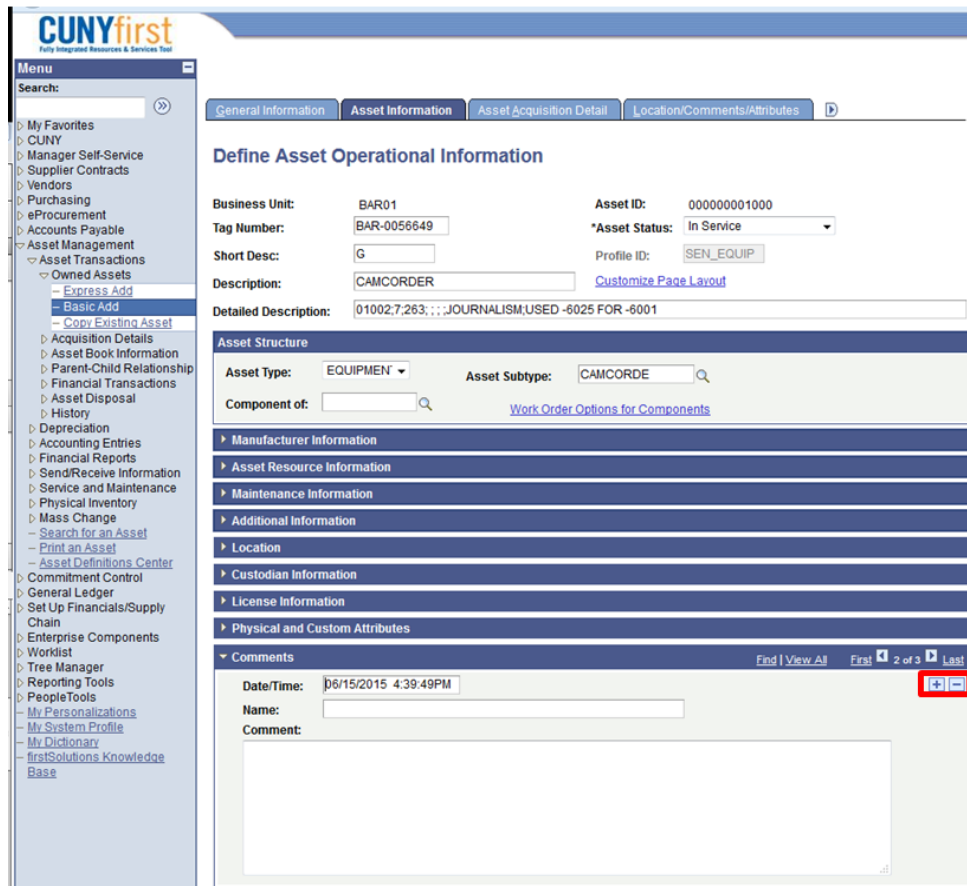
CUNYfirst
Fully Integrated Resources & Services Tool

Menu
Search:
My Favorites
CUNY
Manager Self-Service
Supplier Contracts
Vendors
Purchasing
eProcurement
Accounts Payable
Asset Management
Asset Transactions
Owned Assets
– Express Add
– Basic Add
– Copy Existing Asset
Acquisition Details
Asset Book Information
Parent-Child Relationship
Financial Transactions
Asset Disposal
History
Depreciation
Accounting Entries
Financial Reports
Send/Receive Information
Service and Maintenance
Physical Inventory
Mass Change
– Search for an Asset
– Print an Asset
– Asset Definitions Center
Commitment Control
General Ledger
Set Up Financials/Supply Chain
Enterprise Components
Worklist
Tree Manager
Reporting Tools
PeopleTools
– My Personalizations
– My System Profile
– My Dictionary
– firstSolutions Knowledge Base

General Information | Asset Information | Asset Acquisition Detail | Location/Comments/Attributes

Define Asset Operational Information

Business Unit: BAR01
Asset ID: 000000001000
Tag Number: BAR-0056649
*Asset Status: In Service
Short Desc: G
Profile ID: SEN_EQUIP
Description: CAMCORDER
Customize Page Layout
Detailed Description: 01002;7;263; ; ; ;JOURNALISM;USED -6025 FOR -6001

Asset Structure
Asset Type: EQUIPMEN
Asset Subtype: CAMCORDE
Component of:
Work Order Options for Components

Manufacturer Information
Asset Resource Information
Maintenance Information
Additional Information
Location
Custodian Information
License Information
Physical and Custom Attributes
Comments
Find | View All First 2 of 3 Last
Date/Time: 06/15/2015 4:39:49PM
Name:
Comment: